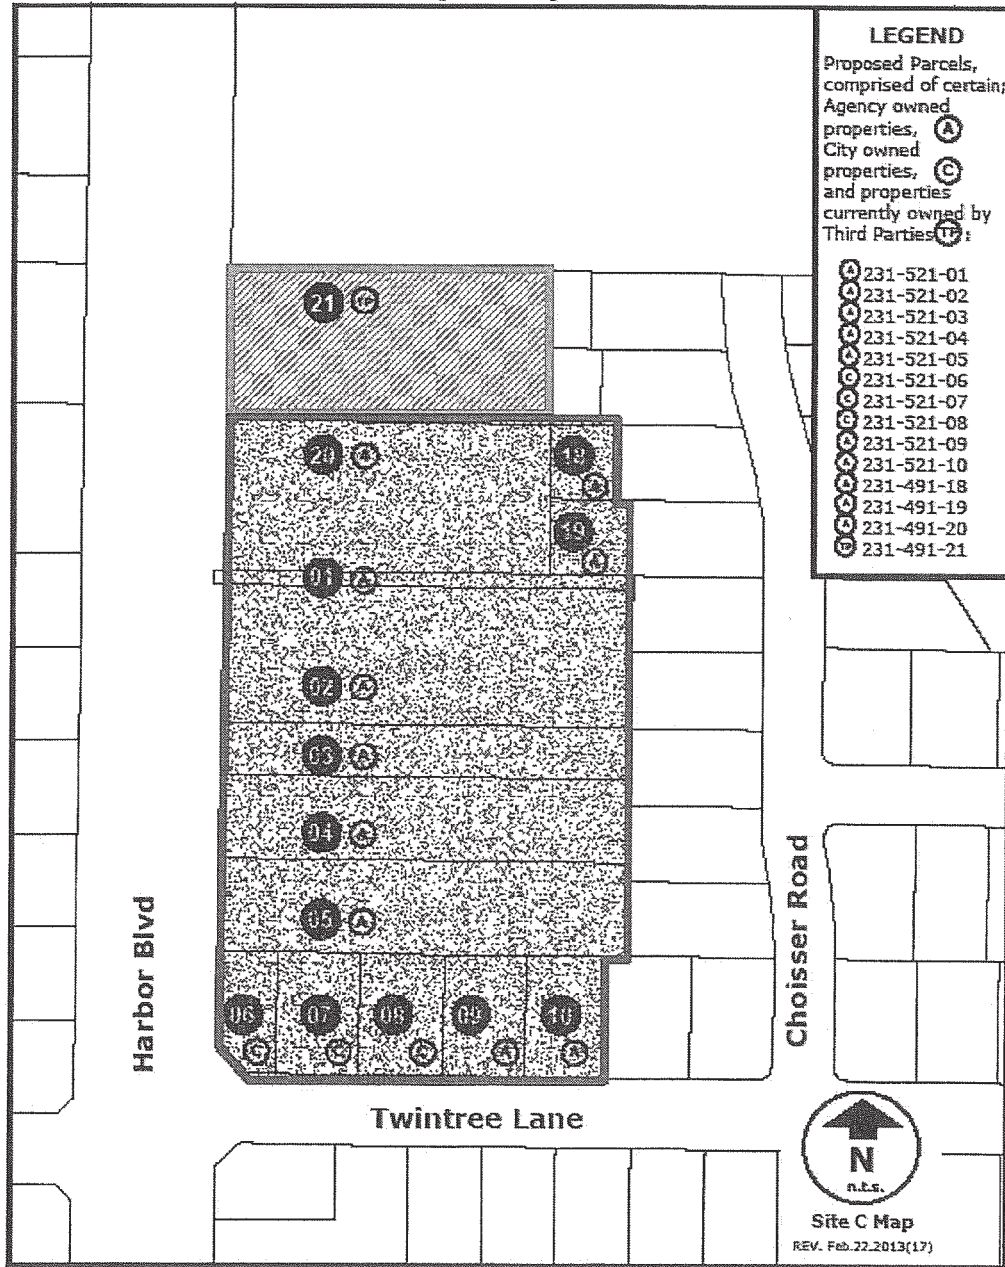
LEGEND
Proposed Parcels, comprised of certain; Agency owned properties, (A) City owned properties, (C) and properties currently owned by Third Parties (TP):

(A) 231-521-01
(A) 231-521-02
(A) 231-521-03
(A) 231-521-04
(A) 231-521-05
(C) 231-521-06
(C) 231-521-07
(C) 231-521-08
(A) 231-521-09
(A) 231-521-10
(A) 231-491-18
(A) 231-491-19
(A) 231-491-20
(TP) 231-491-21

21 (TP)
20 (A)
18 (A)
19 (A)
01 (A)
02 (A)
03 (A)
04 (A)
05 (A)
06 (C)
07 (C)
08 (C)
09 (A)
10 (A)

Harbor Blvd

Choisser Road

Twintree Lane

N
n.t.s.

Site C Map
REV. Feb.22.2013(17)